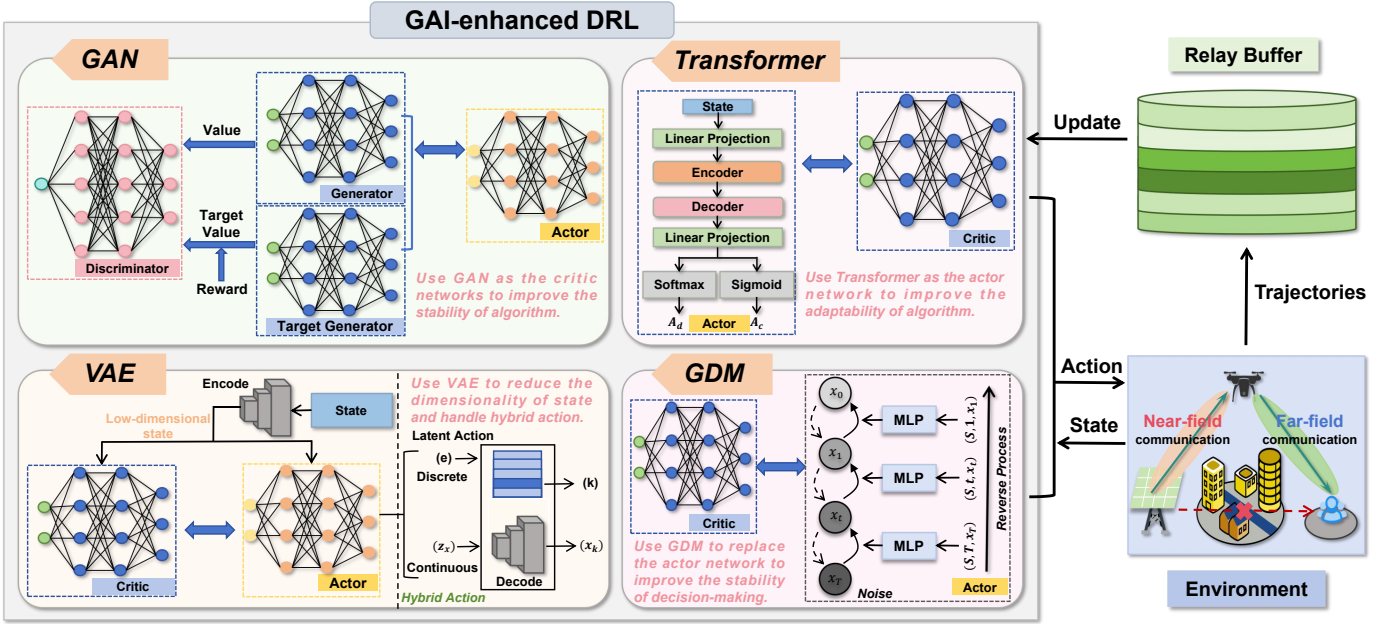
GAI-enhanced DRL

GAN

Value

Target Value

Reward

Discriminator

Generator

Target Generator

Actor

Use GAN as the critic networks to improve the stability of algorithm.

Transformer

State

Linear Projection

Encoder

Decoder

Linear Projection

Softmax

Sigmoid

$A_d$ Actor $A_c$

Critic

Use Transformer as the actor network to improve the adaptability of algorithm.

Relay Buffer

Update

Trajectories

Action

State

Near-field communication

Far-field communication

Environment

VAE

Encode

State

Low-dimensional state

Use VAE to reduce the dimensionality of state and handle hybrid action.

Latent Action

(e) Discrete

(k)

$(z_x)$

$(x_k)$

Continuous

Decode

Hybrid Action

Critic

Actor

GDM

Critic

Use GDM to replace the actor network to improve the stability of decision-making.

$x_0$

$x_1$

$x_t$

$x_T$

MLP

MLP

MLP

$(S,1,x_1)$

$(S,t,x_t)$

$(S,T,x_T)$

Reverse Process

Noise

Actor